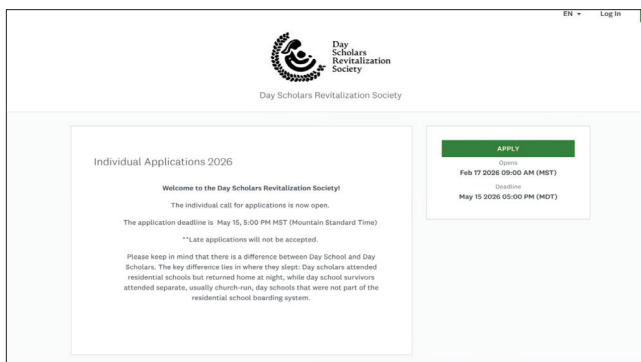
EN ▾ Log In

Day Scholars Revitalization Society

Day Scholars Revitalization Society

Individual Applications 2026

Welcome to the Day Scholars Revitalization Society!

The individual call for applications is now open.

The application deadline is May 15, 5:00 PM MST (Mountain Standard Time)

**Late applications will not be accepted.

Please keep in mind that there is a difference between Day School and Day Scholars. The key difference lies in where they slept: Day scholars attended residential schools but returned home at night, while day school survivors attended separate, usually church-run, day schools that were not part of the residential school boarding system.

APPLY

Opens
Feb 17 2026 09:00 AM (MST)

Deadline
May 15 2026 05:00 PM (MDT)